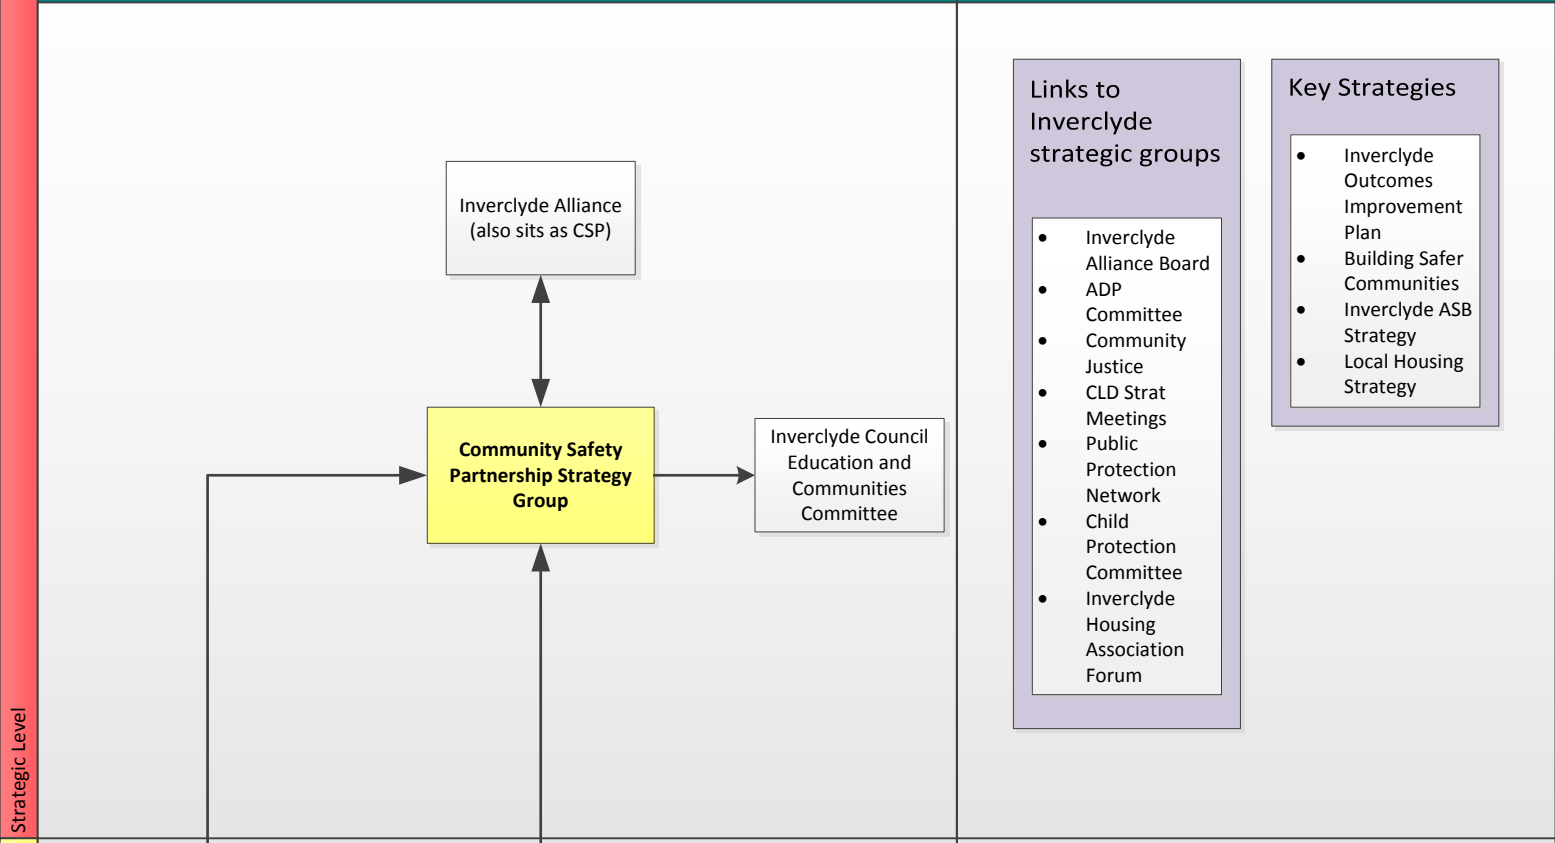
Strategic Level

Inverclyde Alliance (also sits as CSP)

Community Safety Partnership Strategy Group

Inverclyde Council Education and Communities Committee

Links to Inverclyde strategic groups

- Inverclyde Alliance Board
- ADP Committee
- Community Justice
- CLD Strat Meetings
- Public Protection Network
- Child Protection Committee
- Inverclyde Housing Association Forum

Key Strategies

- Inverclyde Outcomes Improvement Plan
- Building Safer Communities
- Inverclyde ASB Strategy
- Local Housing Strategy